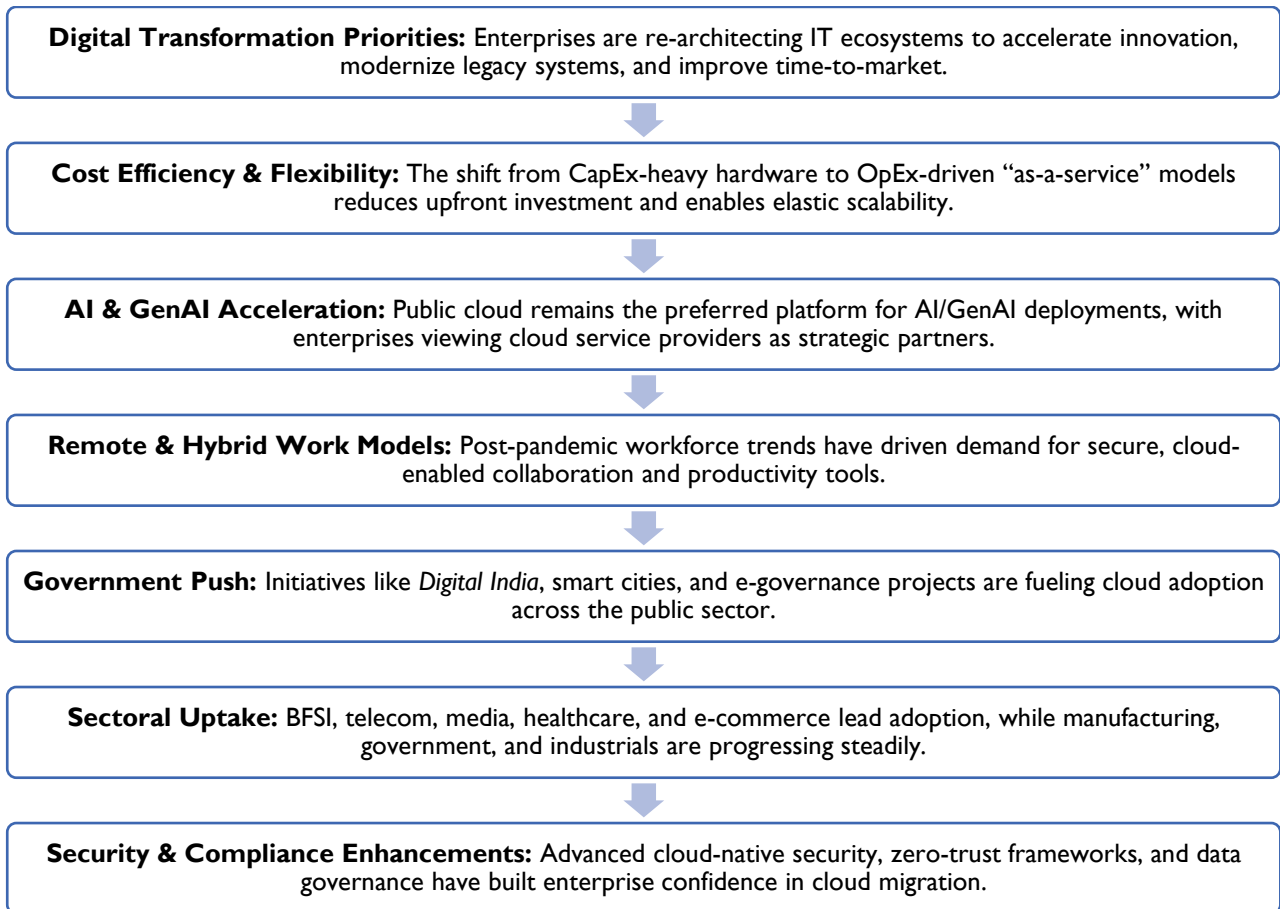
**Digital Transformation Priorities:** Enterprises are re-architecting IT ecosystems to accelerate innovation, modernize legacy systems, and improve time-to-market.

**Cost Efficiency & Flexibility:** The shift from CapEx-heavy hardware to OpEx-driven "as-a-service" models reduces upfront investment and enables elastic scalability.

**AI & GenAI Acceleration:** Public cloud remains the preferred platform for AI/GenAI deployments, with enterprises viewing cloud service providers as strategic partners.

**Remote & Hybrid Work Models:** Post-pandemic workforce trends have driven demand for secure, cloud-enabled collaboration and productivity tools.

**Government Push:** Initiatives like *Digital India*, smart cities, and e-governance projects are fueling cloud adoption across the public sector.

**Sectoral Uptake:** BFSI, telecom, media, healthcare, and e-commerce lead adoption, while manufacturing, government, and industrials are progressing steadily.

**Security & Compliance Enhancements:** Advanced cloud-native security, zero-trust frameworks, and data governance have built enterprise confidence in cloud migration.